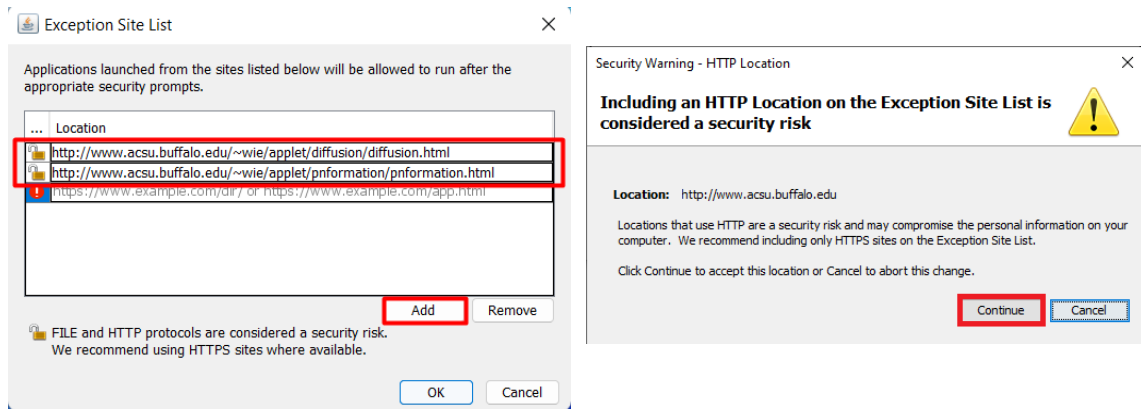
Exception Site List

Applications launched from the sites listed below will be allowed to run after the appropriate security prompts.

| ... | Location |
|---|---|
| | http://www.acsu.buffalo.edu/~wie/applet/diffusion/diffusion.html |
| | http://www.acsu.buffalo.edu/~wie/applet/pnformation/pnformation.html |
| | https://www.example.com/dir/ or https://www.example.com/app.html |

Add Remove

FILE and HTTP protocols are considered a security risk. We recommend using HTTPS sites where available.

OK Cancel

Security Warning - HTTP Location

Including an HTTP Location on the Exception Site List is considered a security risk

Location: http://www.acsu.buffalo.edu

Locations that use HTTP are a security risk and may compromise the personal information on your computer. We recommend including only HTTPS sites on the Exception Site List.

Click Continue to accept this location or Cancel to abort this change.

Continue Cancel